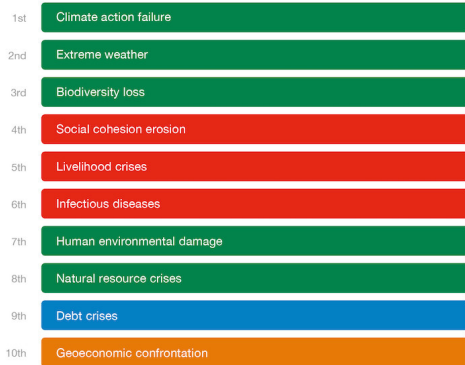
| | |
|---|---|
| 1st | Climate action failure |
| 2nd | Extreme weather |
| 3rd | Biodiversity loss |
| 4th | Social cohesion erosion |
| 5th | Livelihood crises |
| 6th | Infectious diseases |
| 7th | Human environmental damage |
| 8th | Natural resource crises |
| 9th | Debt crises |
| 10th | Geoeconomic confrontation |